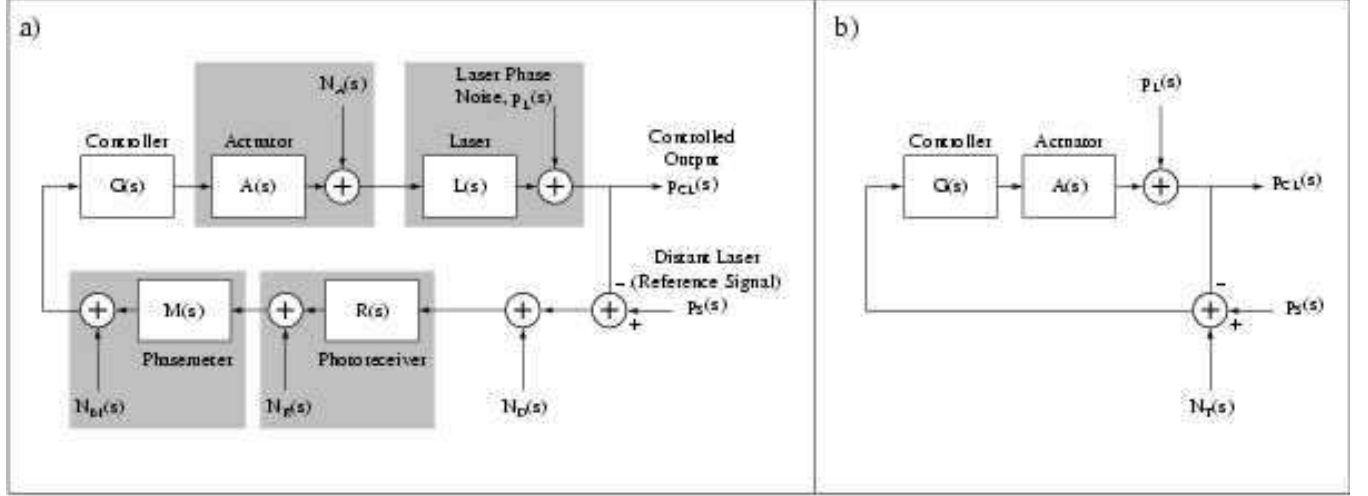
a)

Controller
G(s)

Actuator
A(s)

$N_A(s)$

Laser Phase Noise, $p_L(s)$

Laser
L(s)

Controlled Output
$p_{CL}(s)$

Distant Laser (Reference Signal)
$p_S(s)$

–
+

M(s)
Phasemeter
$N_M(s)$

R(s)
Photoreceiver
$N_R(s)$

$N_D(s)$

b)

$p_L(s)$

Controller
G(s)

Actuator
A(s)

$p_{CL}(s)$

–
+
$p_S(s)$

$N_T(s)$